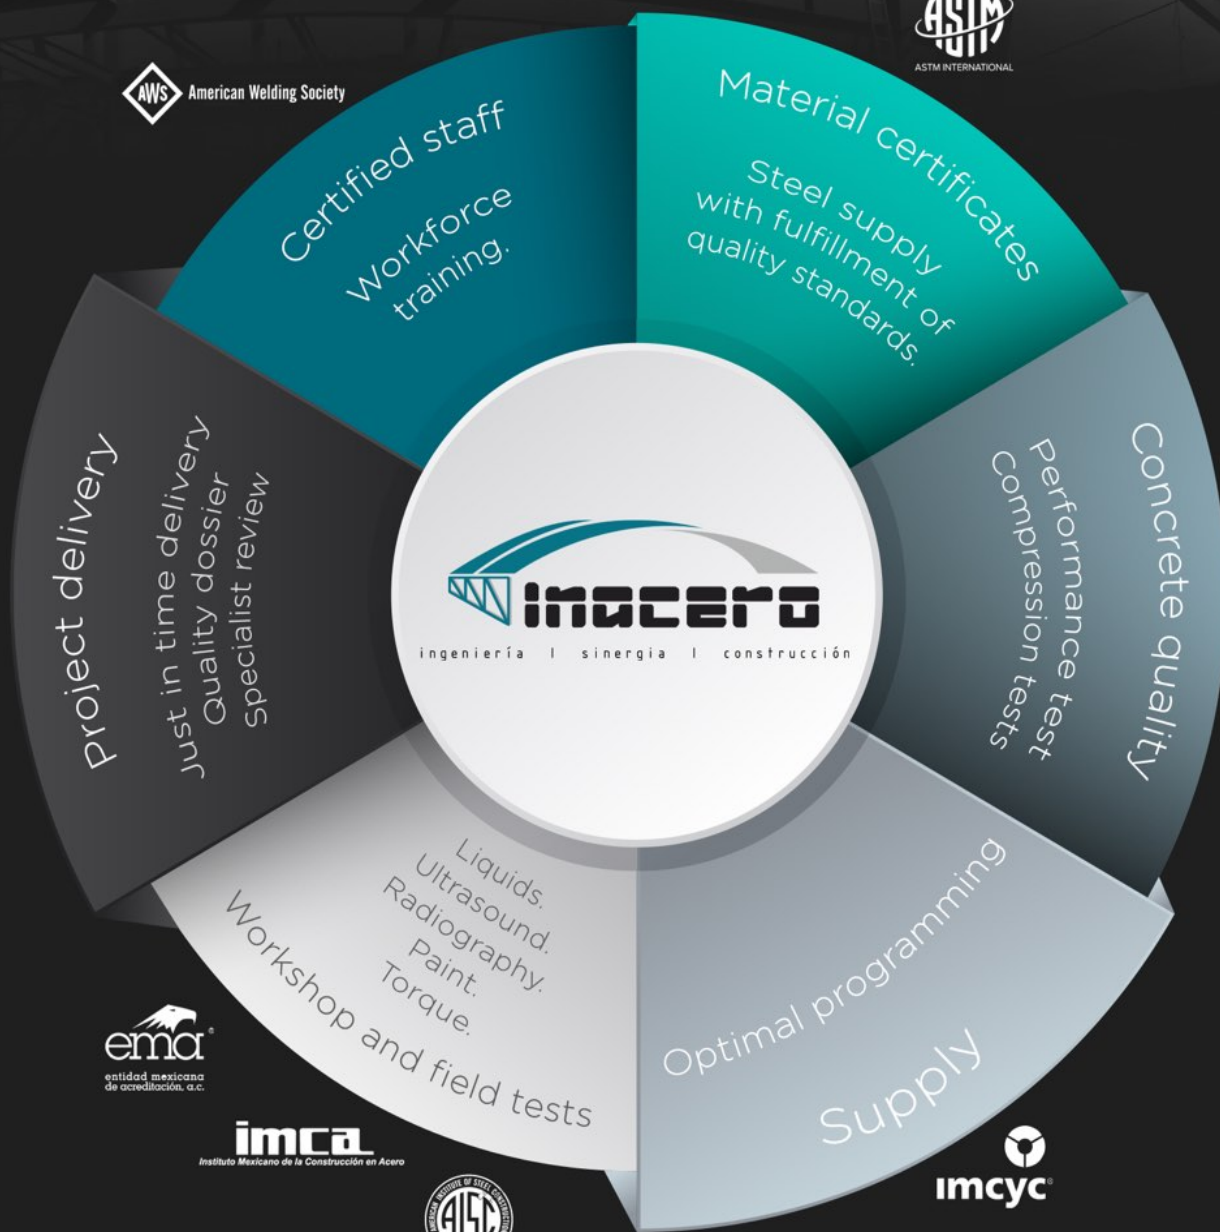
ASTM
ASTM INTERNATIONAL

AWS American Welding Society

Certified staff
Workforce training.

Material certificates
Steel supply with fulfillment of quality standards.

Concrete quality
Performance test
Compression tests

Supply
Optimal programming

Workshop and field tests
Liquids.
Ultrasound.
Radiography.
Paint.
Torque.

Project delivery
Just in time delivery
Quality dossier
Specialist review

inacero
ingeniería | sinergia | construcción

ema
entidad mexicana de acreditación, a.c.

imca
Instituto Mexicano de la Construcción en Acero

AISC
AMERICAN INSTITUTE OF STEEL CONSTRUCTION

imcyc